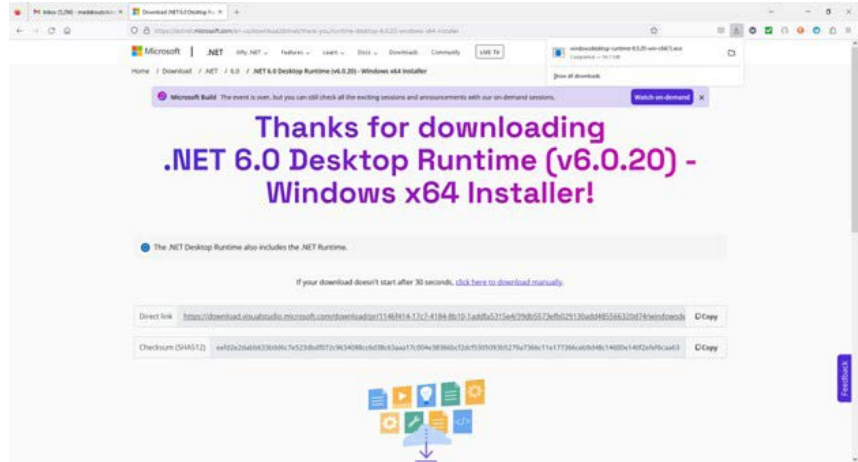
Inbox (1,290) - maddoxstu... × | Download .NET 6.0 Desktop Ru... × | +

https://dotnet.microsoft.com/en-us/download/dotnet/thank-you/runtime-desktop-6.0.20-windows-x64-installer

Microsoft | .NET Why .NET Features Learn Docs Downloads Community LIVE TV

windowsdesktop-runtime-6.0.20-win-x64(1).exe
Completed — 54.7 MB
Show all downloads

Home / Download / .NET / 6.0 / .NET 6.0 Desktop Runtime (v6.0.20) - Windows x64 Installer

Microsoft Build The event is over, but you can still check all the exciting sessions and announcements with our on-demand sessions. Watch on-demand ×

Thanks for downloading .NET 6.0 Desktop Runtime (v6.0.20) - Windows x64 Installer!

The .NET Desktop Runtime also includes the .NET Runtime.

If your download doesn't start after 30 seconds, click here to download manually.

Direct link https://download.visualstudio.microsoft.com/download/pr/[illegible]/windowsde Copy

Checksum (SHA512) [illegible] Copy

Feedback